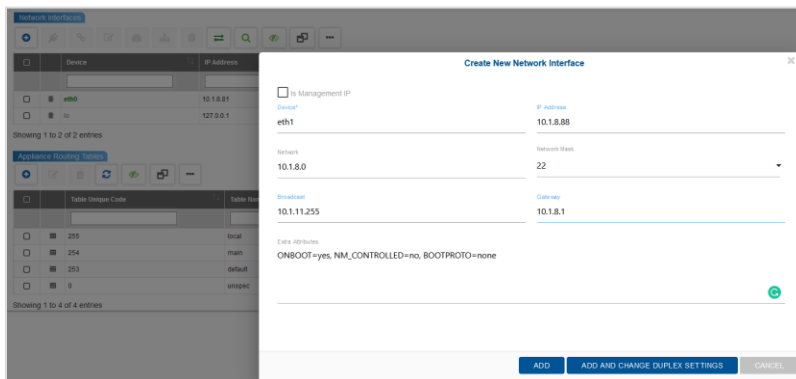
Network Interfaces

| | | Device | IP Address |
|---|---|---|---|
| | | eth0 | 10.1.8.81 |
| | | lo | 127.0.0.1 |

Showing 1 to 2 of 2 entries

Appliance Routing Tables

| | | Table Unique Code | Table Nam |
|---|---|---|---|
| | | 255 | local |
| | | 254 | main |
| | | 253 | default |
| | | 0 | unspec |

Showing 1 to 4 of 4 entries

Create New Network Interface

Is Management IP

Device*
eth1

IP Address
10.1.8.88

Network
10.1.8.0

Network Mask
22

Broadcast
10.1.11.255

Gateway
10.1.8.1

Extra Attributes
ONBOOT=yes, NM_CONTROLLED=no, BOOTPROTO=none

ADD
ADD AND CHANGE DUPLEX SETTINGS
CANCEL